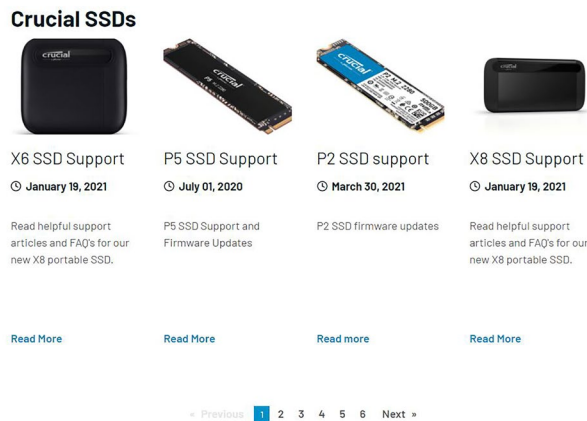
Crucial SSDs

crucial

X6 SSD Support

January 19, 2021

Read helpful support articles and FAQ's for our new X8 portable SSD.

Read More

crucial P5

P5 SSD Support

July 01, 2020

P5 SSD Support and Firmware Updates

Read More

crucial P2 M.2 2280

P2 SSD support

March 30, 2021

P2 SSD firmware updates

Read more

crucial

X8 SSD Support

January 19, 2021

Read helpful support articles and FAQ's for our new X8 portable SSD.

Read More

« Previous 1 2 3 4 5 6 Next »